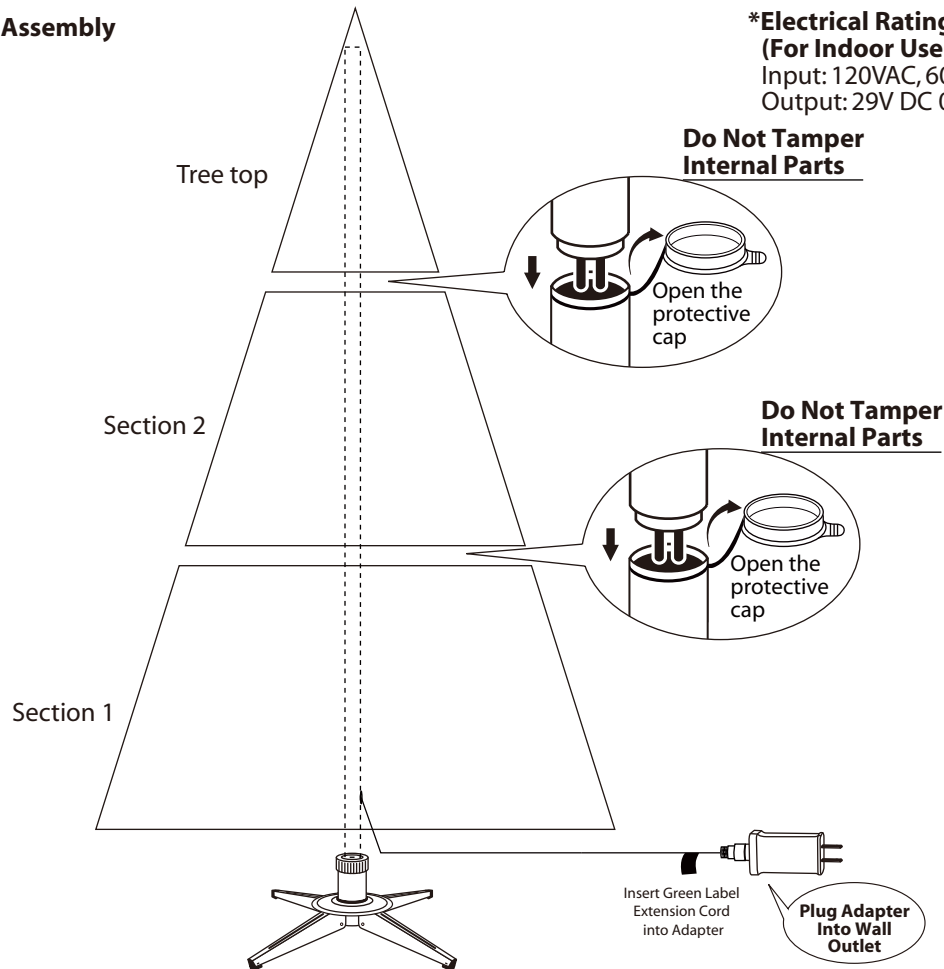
Assembly

*Electrical Rating
(For Indoor Use
Input: 120VAC, 60
Output: 29V DC 0

Tree top

Do Not Tamper
Internal Parts

Open the protective cap

Section 2

Do Not Tamper
Internal Parts

Open the protective cap

Section 1

Insert Green Label Extension Cord into Adapter

Plug Adapter Into Wall Outlet